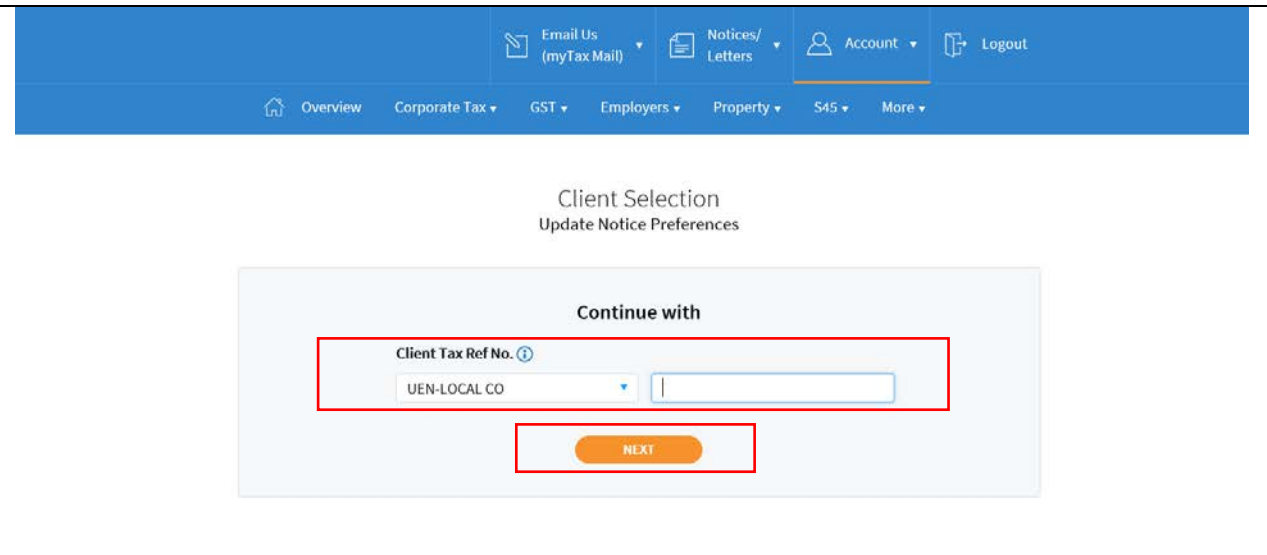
Email Us (myTax Mail) ▾ Notices/ Letters ▾ Account ▾ Logout

Overview Corporate Tax ▾ GST ▾ Employers ▾ Property ▾ S45 ▾ More ▾

Client Selection
Update Notice Preferences

Continue with

Client Tax Ref No.

UEN-LOCAL CO ▾

NEXT